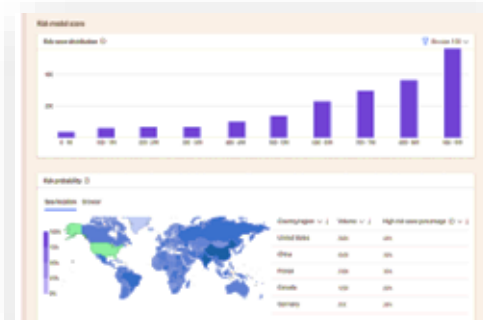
Risk model score

Risk score distribution

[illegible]

400

200

0

Risk probability

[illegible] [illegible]

| Country/region | Volume | High risk score percentage |
|---|---|---|
| United States | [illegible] | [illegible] |
| China | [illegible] | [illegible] |
| Poland | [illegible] | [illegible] |
| Canada | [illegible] | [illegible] |
| Germany | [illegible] | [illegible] |